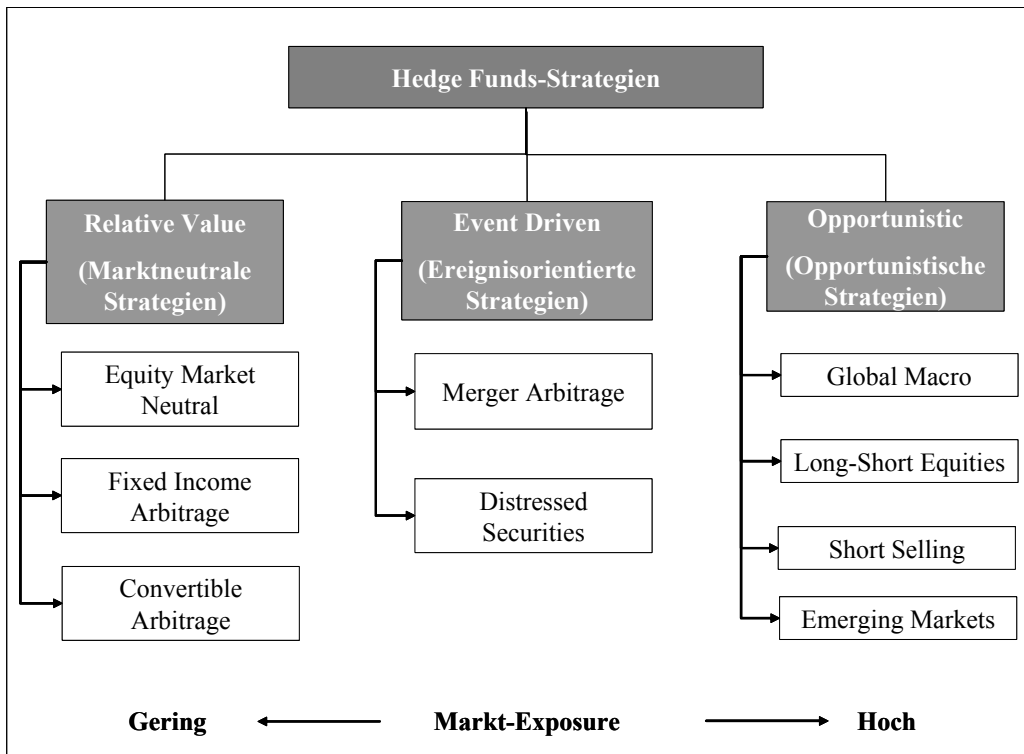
Hedge Funds-Strategien

Relative Value

(Marktneutrale Strategien)

Equity Market Neutral

Fixed Income Arbitrage

Convertible Arbitrage

Event Driven

(Ereignisorientierte Strategien)

Merger Arbitrage

Distressed Securities

Opportunistic

(Opportunistische Strategien)

Global Macro

Long-Short Equities

Short Selling

Emerging Markets

Gering

Markt-Exposure

Hoch